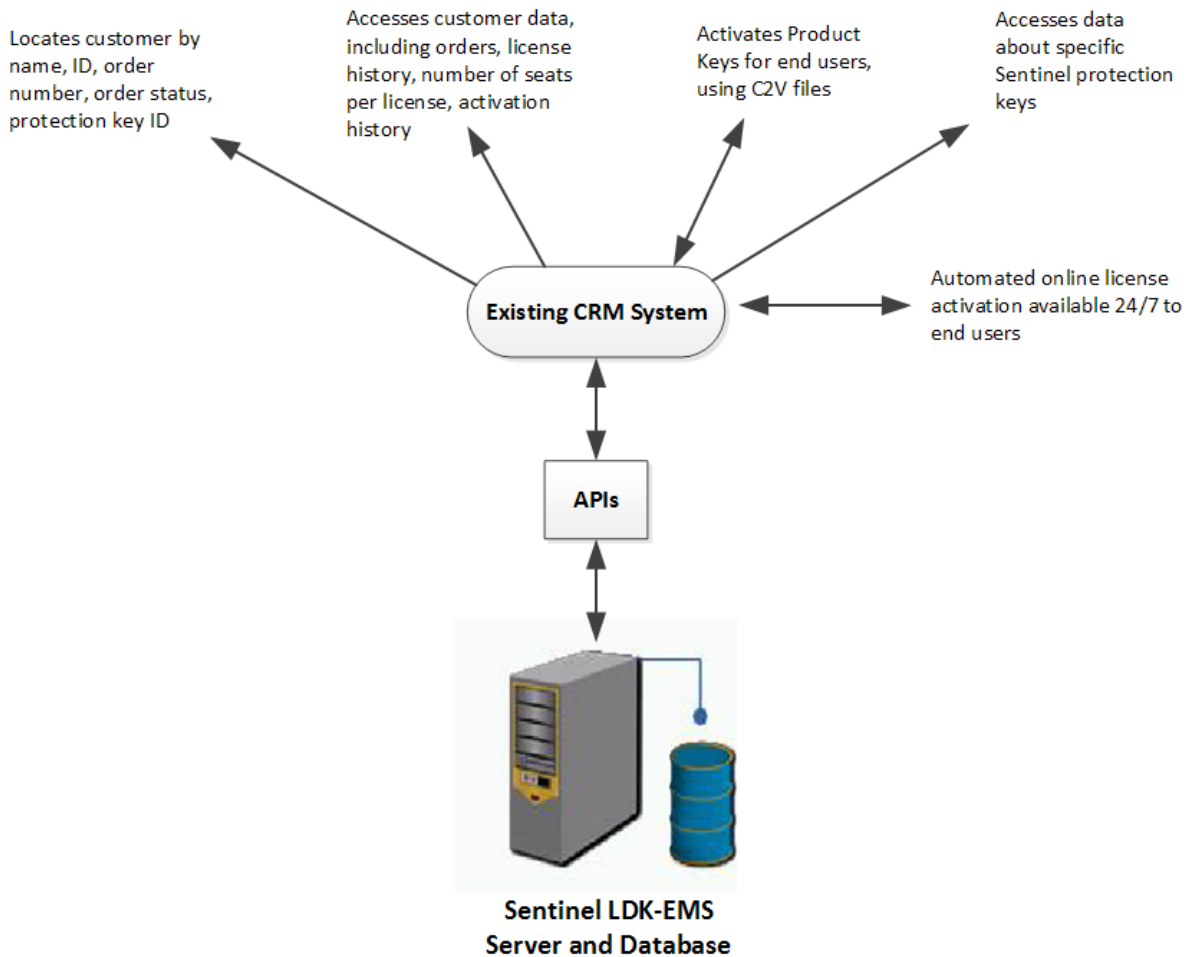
Locates customer by name, ID, order number, order status, protection key ID

Accesses customer data, including orders, license history, number of seats per license, activation history

Activates Product Keys for end users, using C2V files

Accesses data about specific Sentinel protection keys

Existing CRM System

Automated online license activation available 24/7 to end users

APIs

Sentinel LDK-EMS
Server and Database